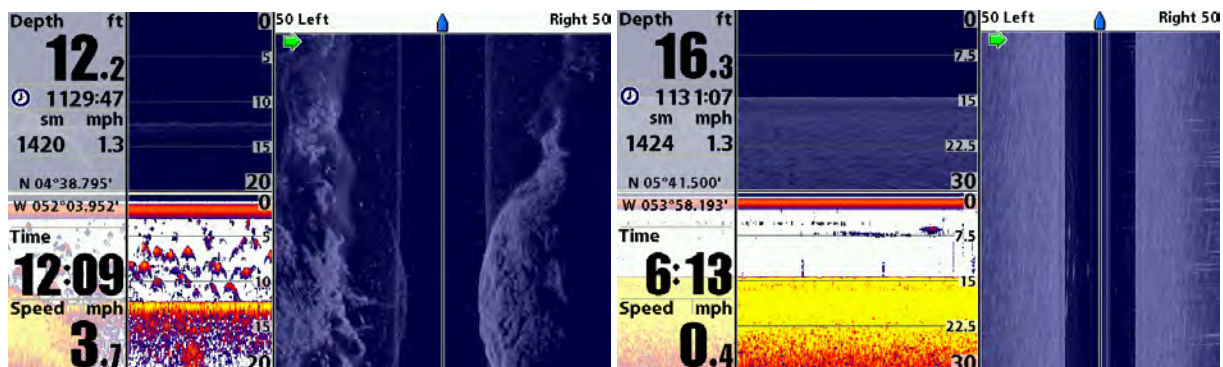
Depth ft
12.2
1129:47
sm mph
1420 1.3
N 04°38.795'
W 052°03.952'
Time
12:09
Speed mph
3.7

0
5
10
15
20
0
5
10
15
20

50 Left
Right 50

Depth ft
16.3
1131:07
sm mph
1424 1.3
N 05°41.500'
W 053°58.193'
Time
6:13
Speed mph
0.4

0
7.5
15
22.5
30
0
7.5
15
22.5
30

50 Left
Right 50